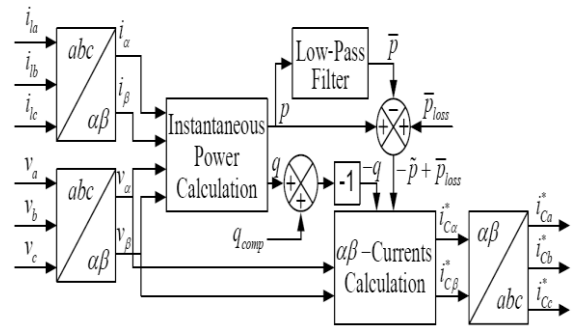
$i_{la}$
$i_{lb}$
$i_{lc}$
abc
$\alpha\beta$
$i_\alpha$
$i_\beta$
Low-Pass Filter
$\bar{p}$
$p$
$-$
$+$
$+$
$\bar{p}_{loss}$
Instantaneous Power Calculation
$v_a$
$v_b$
$v_c$
abc
$\alpha\beta$
$v_\alpha$
$v_\beta$
$q$
$+$
$+$
-1
$-q$
$-\tilde{p}+\bar{p}_{loss}$
$q_{comp}$
$\alpha\beta$ –Currents Calculation
$i^*_{C\alpha}$
$i^*_{C\beta}$
$\alpha\beta$
abc
$i^*_{Ca}$
$i^*_{Cb}$
$i^*_{Cc}$